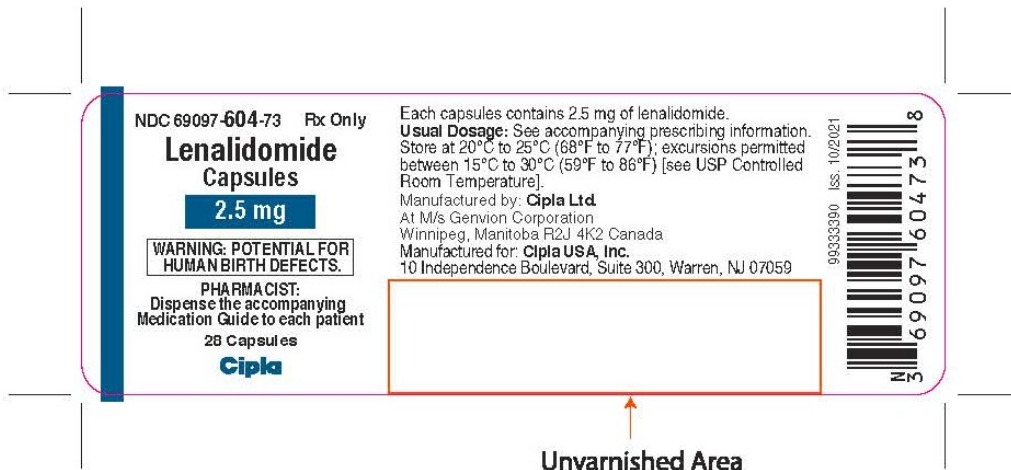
NDC 69097-604-73 Rx Only

Lenalidomide Capsules

2.5 mg

WARNING: POTENTIAL FOR HUMAN BIRTH DEFECTS.

PHARMACIST: Dispense the accompanying Medication Guide to each patient

28 Capsules

Cipla

Each capsules contains 2.5 mg of lenalidomide.
Usual Dosage: See accompanying prescribing information.
Store at 20°C to 25°C (68°F to 77°F); excursions permitted between 15°C to 30°C (59°F to 86°F) [see USP Controlled Room Temperature].
Manufactured by: Cipla Ltd.
At M/s Genvion Corporation
Winnipeg, Manitoba R2J 4K2 Canada
Manufactured for: Cipla USA, Inc.
10 Independence Boulevard, Suite 300, Warren, NJ 07059

99333390 Iss. 10/2021

N 3 69097 60473 8

Unvarnished Area